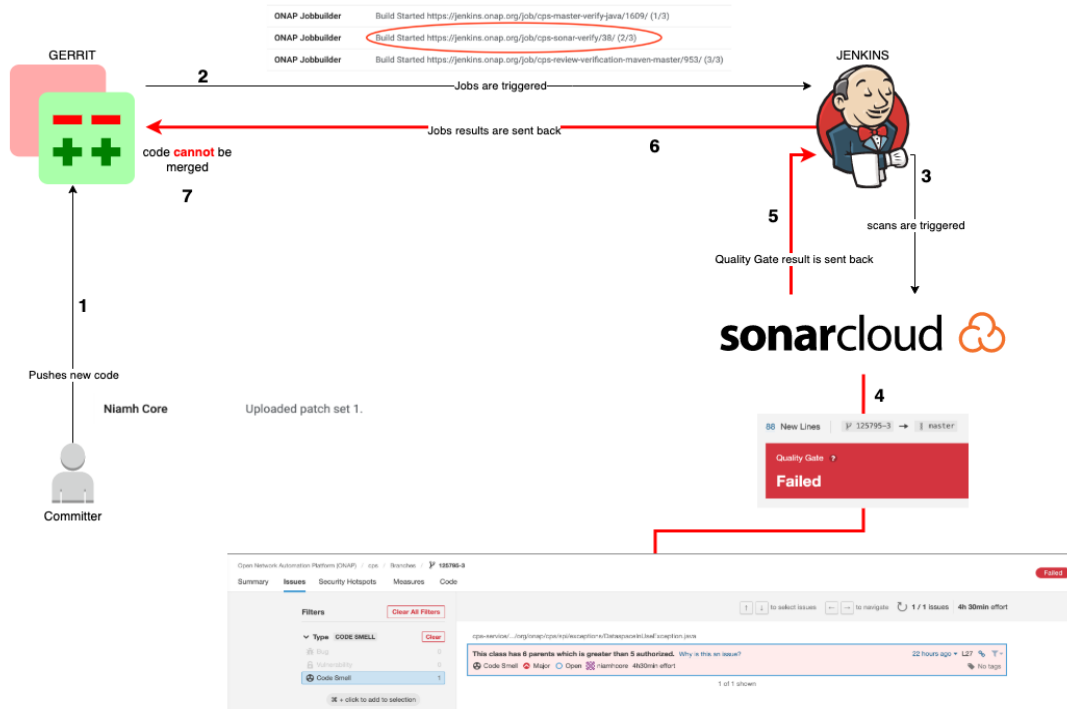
| | |
|---|---|
| ONAP Jobbuilder | Build Started https://jenkins.onap.org/job/cps-master-verify-java/1609/ (1/3) |
| ONAP Jobbuilder | Build Started https://jenkins.onap.org/job/cps-sonar-verify/38/ (2/3) |
| ONAP Jobbuilder | Build Started https://jenkins.onap.org/job/cps-review-verification-maven-master/953/ (3/3) |

GERRIT

JENKINS

2

Jobs are triggered

Jobs results are sent back

6

code cannot be merged

7

3

scans are triggered

5

Quality Gate result is sent back

sonarcloud

4

1

Pushes new code

Niamh Core

Uploaded patch set 1.

88 New Lines 125795-3 → master

Quality Gate ?

Failed

Committer

Open Network Automation Platform (ONAP) / cps / Branches / 125795-3

Failed

Summary Issues Security Hotspots Measures Code

Filters Clear All Filters

Type CODE SMELL Clear

Bug 0

Vulnerability 0

Code Smell 1

⌘ + click to add to selection

↑ ↓ to select issues ← → to navigate 1 / 1 issues 4h 30min effort

cps-service/.../org/onap/cps/spi/exceptions/DataspaceInUseException.java

This class has 6 parents which is greater than 5 authorized. Why is this an issue?

22 hours ago L27

Code Smell Major Open niamhcore 4h30min effort

No tags

1 of 1 shown